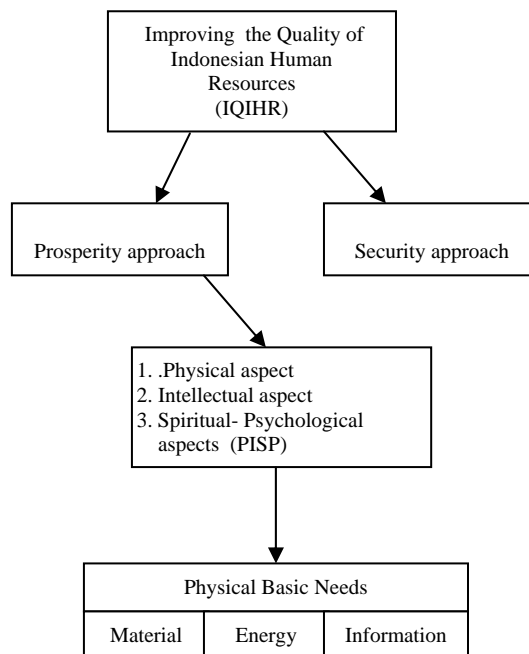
Improving the Quality of Indonesian Human Resources (IQIHR)

Prosperity approach

Security approach

1. .Physical aspect
2. Intellectual aspect
3. Spiritual- Psychological aspects (PISP)

| Physical Basic Needs | | |
|---|---|---|
| Material | Energy | Information |